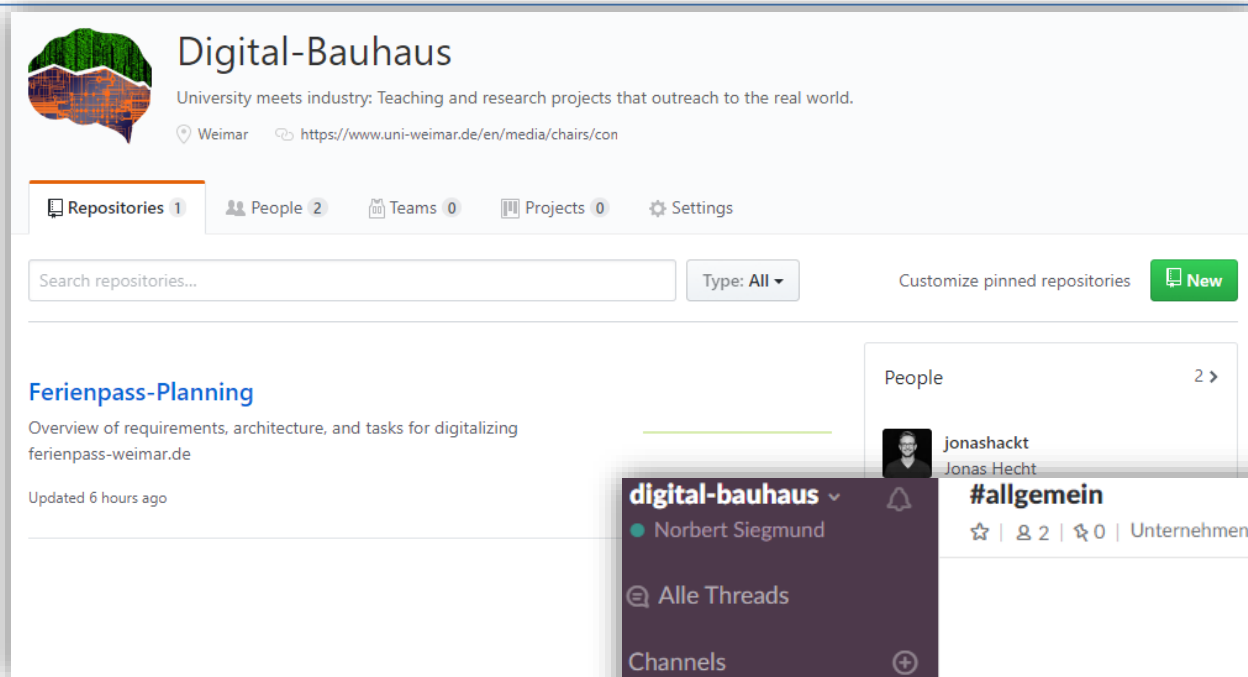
Digital-Bauhaus

University meets industry: Teaching and research projects that outreach to the real world.

Weimar https://www.uni-weimar.de/en/media/chairs/con

Repositories 1 People 2 Teams 0 Projects 0 Settings

Search repositories... Type: All Customize pinned repositories New

Ferienpass-Planning

Overview of requirements, architecture, and tasks for digitalizing ferienpass-weimar.de

Updated 6 hours ago

People 2

jonashackt
Jonas Hecht

digital-bauhaus
Norbert Siegmund

Alle Threads

Channels

#allgemein
2 | 0 | Unternehmen